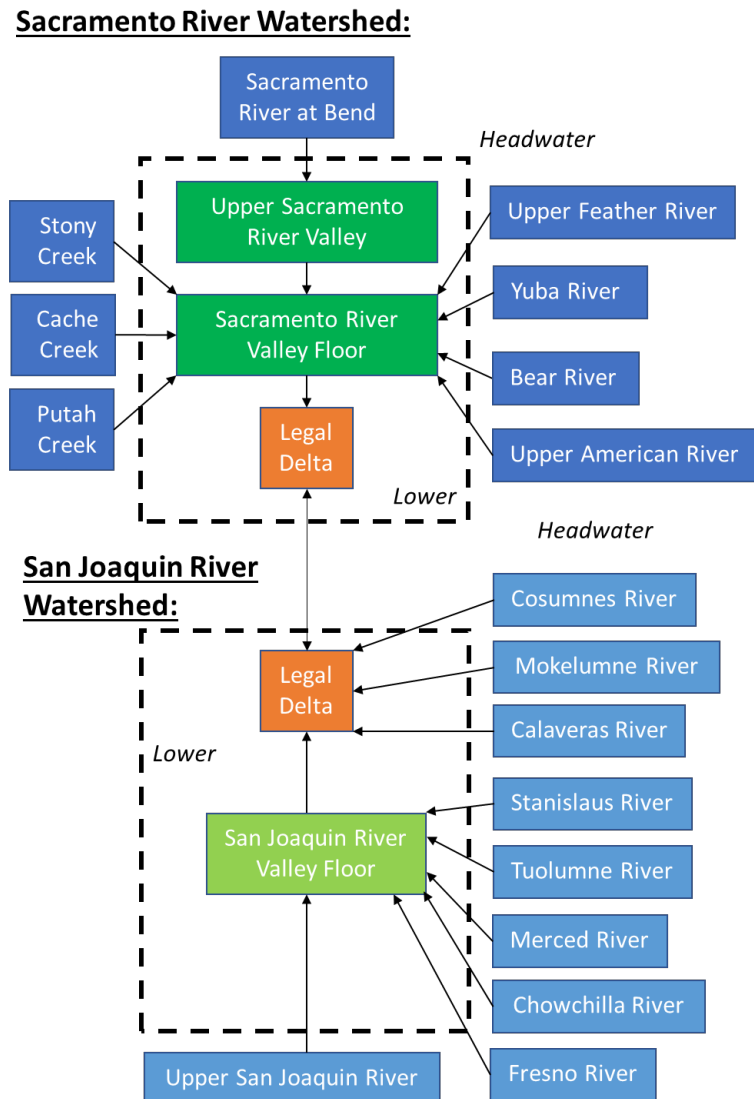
Sacramento River Watershed:

Sacramento River at Bend

Headwater

Upper Sacramento River Valley

Stony Creek

Upper Feather River

Cache Creek

Sacramento River Valley Floor

Yuba River

Putah Creek

Bear River

Legal Delta

Upper American River

Lower

Headwater

San Joaquin River Watershed:

Cosumnes River

Legal Delta

Mokelumne River

Calaveras River

Lower

Stanislaus River

San Joaquin River Valley Floor

Tuolumne River

Merced River

Chowchilla River

Upper San Joaquin River

Fresno River